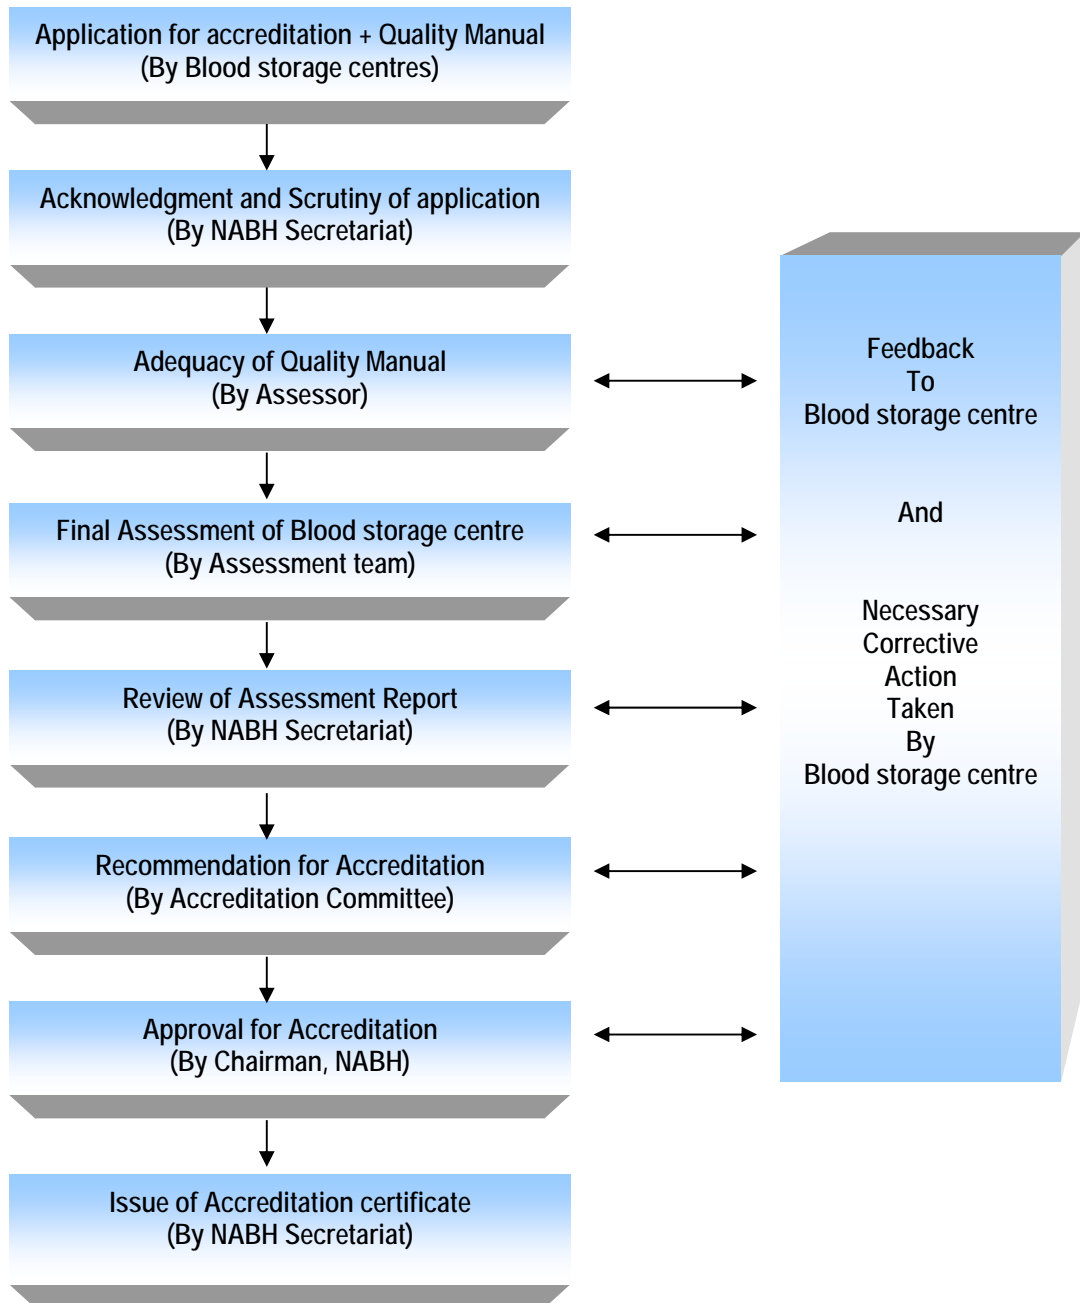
Application for accreditation + Quality Manual
(By Blood storage centres)

Acknowledgment and Scrutiny of application
(By NABH Secretariat)

Adequacy of Quality Manual
(By Assessor)

Final Assessment of Blood storage centre
(By Assessment team)

Review of Assessment Report
(By NABH Secretariat)

Recommendation for Accreditation
(By Accreditation Committee)

Approval for Accreditation
(By Chairman, NABH)

Issue of Accreditation certificate
(By NABH Secretariat)

Feedback
To
Blood storage centre

And

Necessary
Corrective
Action
Taken
By
Blood storage centre